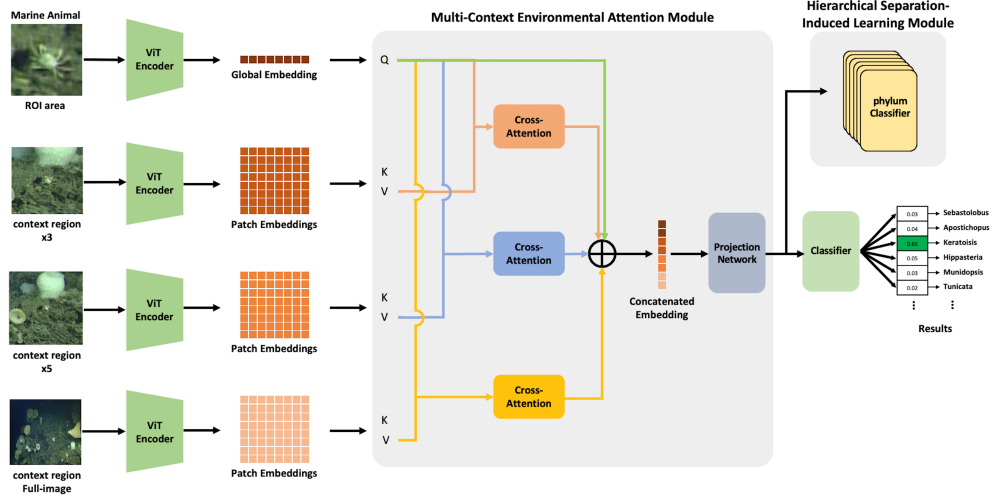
Marine Animal

ROI area

ViT Encoder

Global Embedding

context region x3

ViT Encoder

Patch Embeddings

context region x5

ViT Encoder

Patch Embeddings

context region Full-image

ViT Encoder

Patch Embeddings

Multi-Context Environmental Attention Module

Q

K

V

K

V

K

V

Cross-Attention

Cross-Attention

Cross-Attention

Concatenated Embedding

Projection Network

Hierarchical Separation-Induced Learning Module

phylum Classifier

Classifier

| 0.03 | Sebastolobus |
|---|---|
| 0.04 | Apostichopus |
| 0.45 | Keratoisis |
| 0.05 | Hippasteria |
| 0.03 | Munidopsis |
| 0.02 | Tunicata |

⋮ ⋮

Results